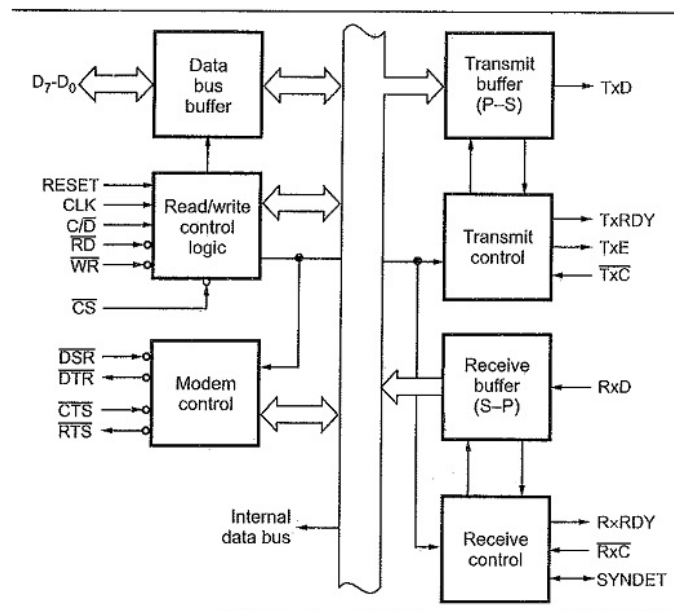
$D_7$-$D_0$

Data bus buffer

RESET
CLK
$C/\overline{D}$
$\overline{RD}$
$\overline{WR}$

Read/write control logic

$\overline{CS}$

$\overline{DSR}$
$\overline{DTR}$
$\overline{CTS}$
$\overline{RTS}$

Modem control

Internal data bus

Transmit buffer (P–S)

TxD

Transmit control

TxRDY
TxE
$\overline{TxC}$

Receive buffer (S–P)

RxD

Receive control

RxRDY
$\overline{RxC}$
SYNDET